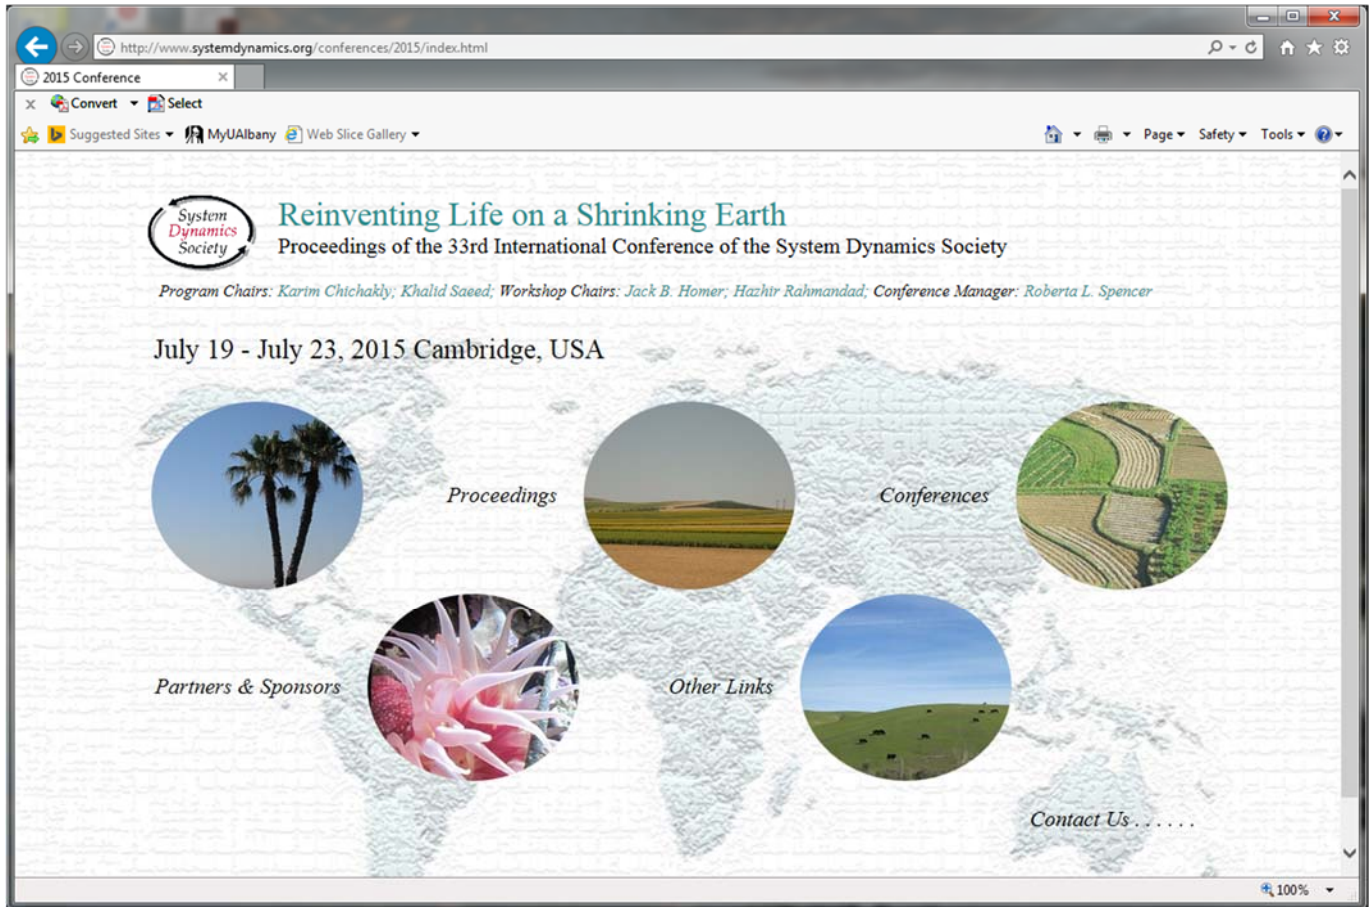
http://www.systemdynamics.org/conferences/2015/index.html

2015 Conference

Convert Select

Suggested Sites MyUAlbany Web Slice Gallery

Page Safety Tools

System Dynamics Society

Reinventing Life on a Shrinking Earth

Proceedings of the 33rd International Conference of the System Dynamics Society

Program Chairs: Karim Chichakly; Khalid Saeed; Workshop Chairs: Jack B. Homer; Hazhir Rahmandad; Conference Manager: Roberta L. Spencer

July 19 - July 23, 2015 Cambridge, USA

Proceedings

Conferences

Partners & Sponsors

Other Links

Contact Us . . . . . .

100%